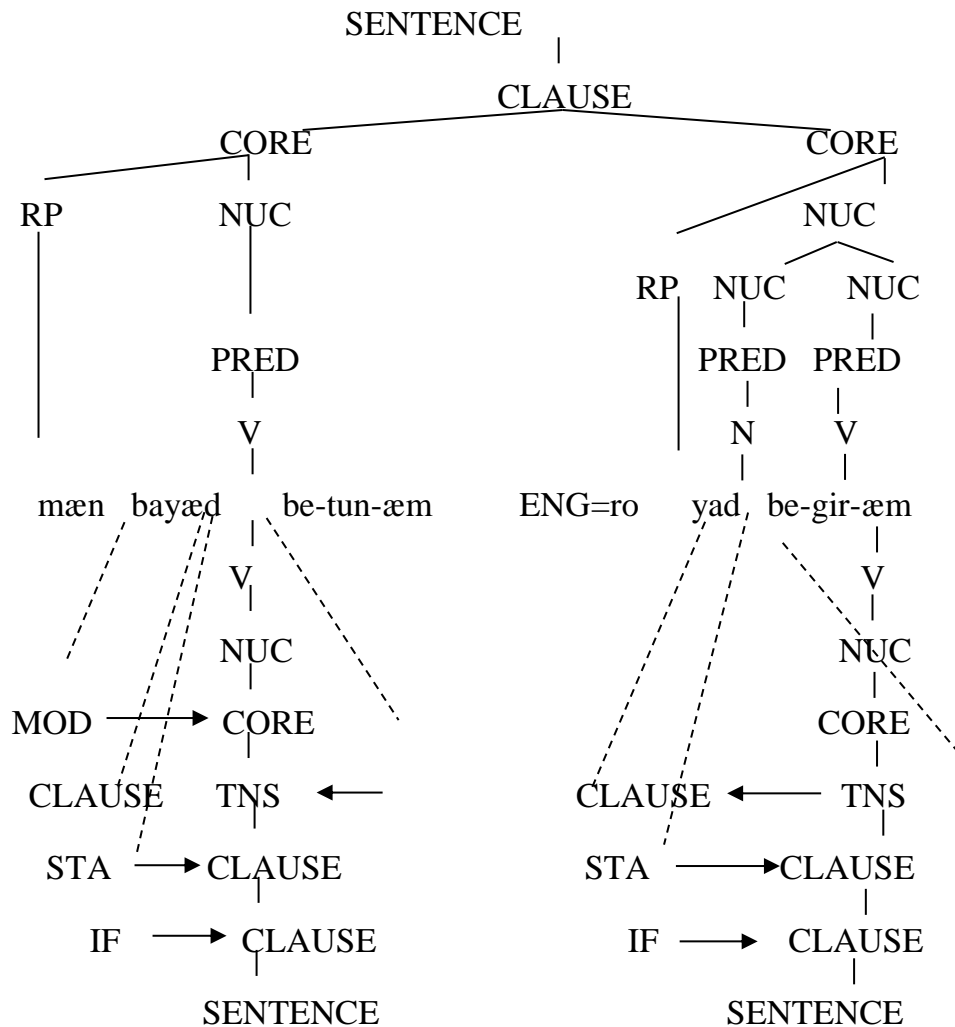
SENTENCE

CLAUSE

CORE

CORE

RP

NUC

NUC

RP

NUC

NUC

PRED

PRED

PRED

V

N

V

mæn bayæd be-tun-æm

ENG=ro yad be-gir-æm

V

V

NUC

NUC

MOD

CORE

CORE

CLAUSE

TNS

CLAUSE

TNS

STA

CLAUSE

STA

CLAUSE

IF

CLAUSE

IF

CLAUSE

SENTENCE

SENTENCE